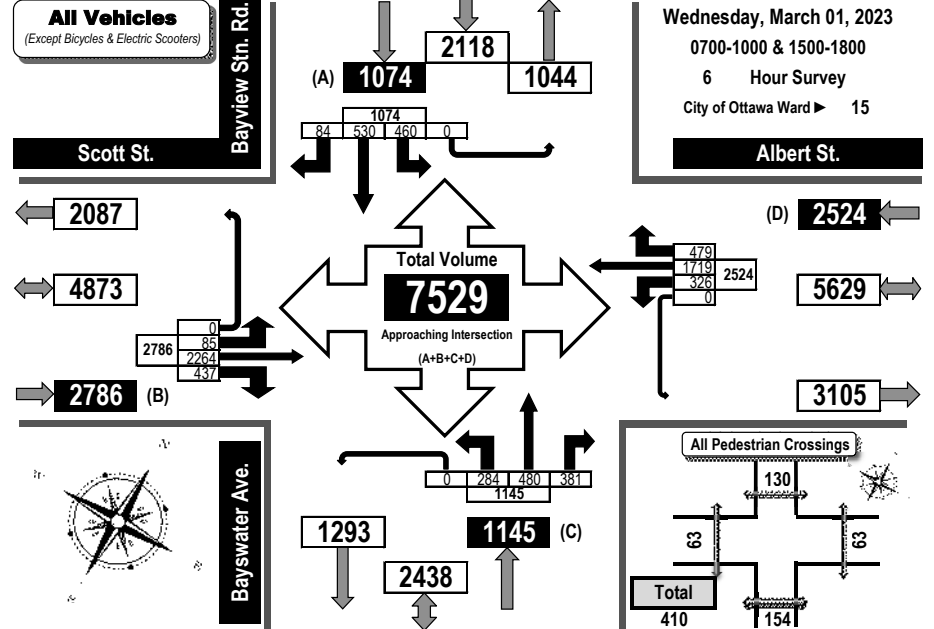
All Vehicles
(Except Bicycles & Electric Scooters)

Bayview Stn. Rd.

Scott St.

2118

(A) 1074

1044

1074
84 530 460 0

Wednesday, March 01, 2023
0700-1000 & 1500-1800
6 Hour Survey
City of Ottawa Ward ► 15

Albert St.

2087

4873

2786 (B)

2786
0
85
2264
437

Total Volume
7529
Approaching Intersection
(A+B+C+D)

(D) 2524

479
1719
326
0
2524

5629

3105

0 284 480 381
1145

Bayswater Ave.

1293

2438

1145 (C)

All Pedestrian Crossings
130
63
63
Total
410
154